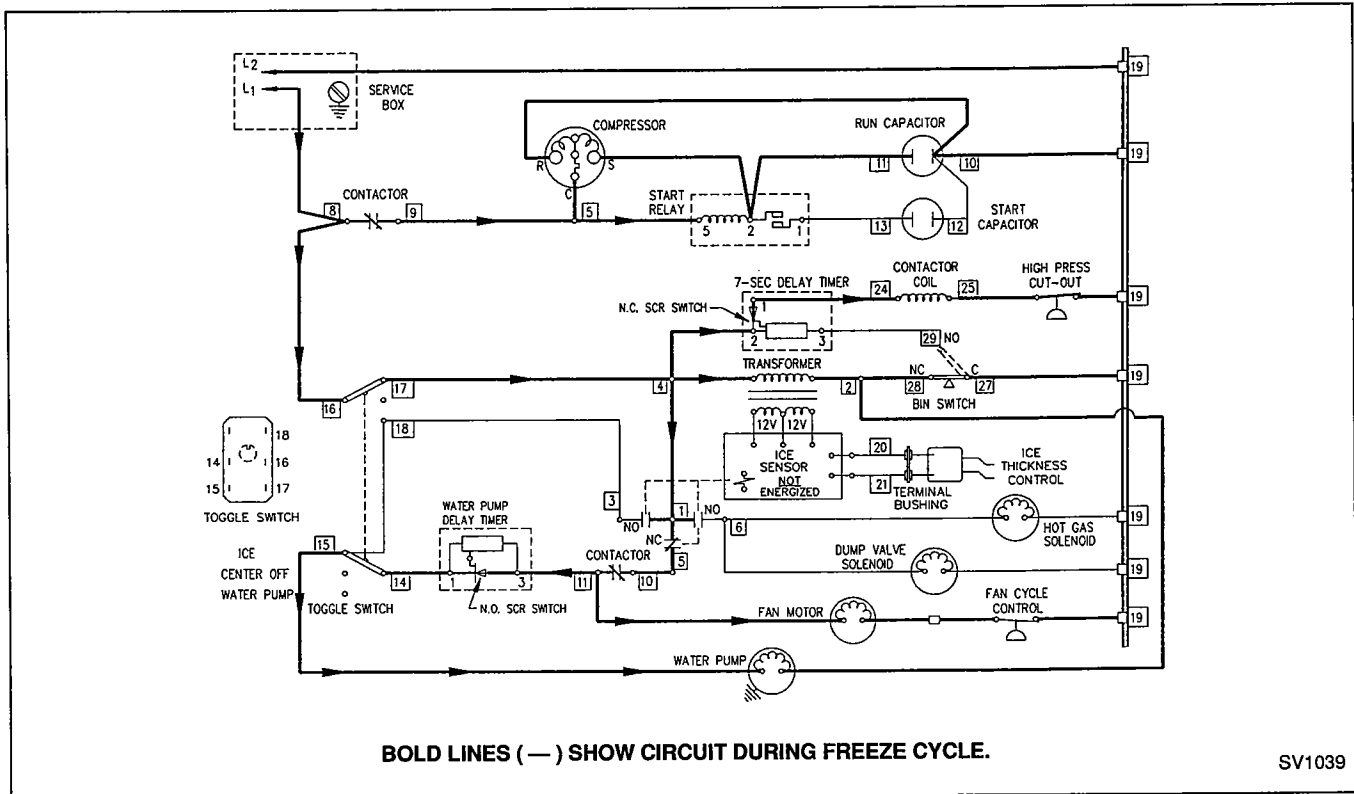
$L_2$
$L_1$
SERVICE BOX
19
COMPRESSOR
RUN CAPACITOR
R
S
C
11
10
19
CONTACTOR
8
9
5
START RELAY
5
2
1
13
12
START CAPACITOR
7-SEC DELAY TIMER
CONTACTOR COIL
24
25
HIGH PRESS CUT-OUT
19
N.C. SCR SWITCH
1
2
3
29 NO
TRANSFORMER
NC
C
17
4
2
28
27
19
16
BIN SWITCH
18
18
12V
12V
14
16
15
17
TOGGLE SWITCH
ICE SENSOR NOT ENERGIZED
20
21
ICE THICKNESS CONTROL
TERMINAL BUSHING
3
NO
1
NO
6
19
HOT GAS SOLENOID
WATER PUMP DELAY TIMER
NC
ICE
15
CENTER OFF
WATER PUMP
TOGGLE SWITCH
14
1
3
11
CONTACTOR
10
5
DUMP VALVE SOLENOID
19
N.O. SCR SWITCH
FAN MOTOR
FAN CYCLE CONTROL
19
WATER PUMP
BOLD LINES ( — ) SHOW CIRCUIT DURING FREEZE CYCLE.
SV1039